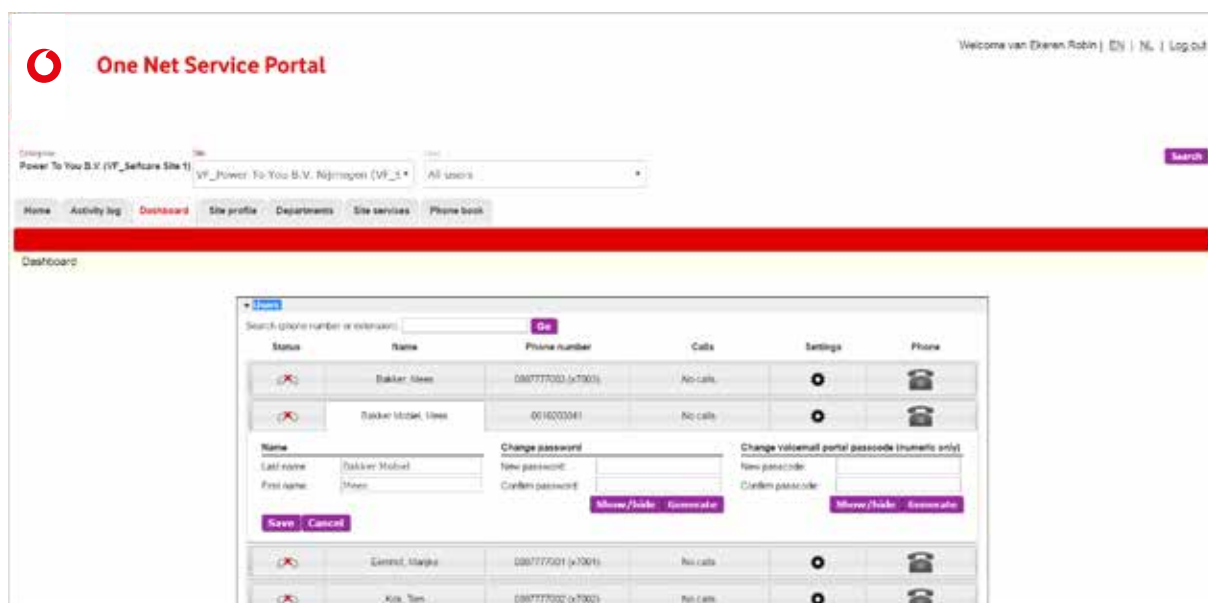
One Net Service Portal

Welcome van Ekeren Robin | EN | NL | Log out

Enterprise
Power To You B.V. (VF_Selfcare Site 1)

Site
VF_Power To You B.V. Nijmegen (VF_S

User
All users

Search

Home | Activity log | Dashboard | Site profile | Departments | Site services | Phone book

Dashboard

Users

Search (phone number or extension): Go

| Status | Name | Phone number | Calls | Settings | Phone |
|---|---|---|---|---|---|
| | Bakker, Mees | 0887777002 (x7003) | No calls | | |
| | Bakker Mobiel, Mees | 0616203041 | No calls | | |

Name
Last name: Bakker Mobiel
First name: Mees

Change password
New password:
Confirm password:
Show/hide | Generate

Change voicemail portal passcode (numeric only)
New passcode:
Confirm passcode:
Show/hide | Generate

Save | Cancel

| Status | Name | Phone number | Calls | Settings | Phone |
|---|---|---|---|---|---|
| | Eemind, Marijke | 0887777001 (x7001) | No calls | | |
| | Kok, Tom | 0887777002 (x7002) | No calls | | |